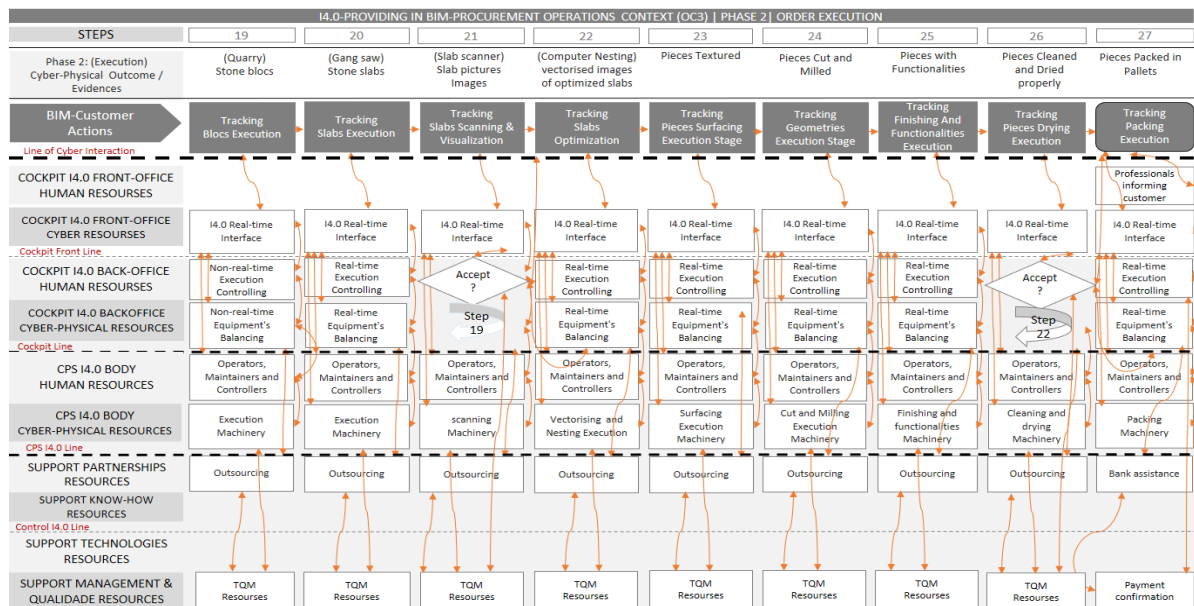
I4.0-PROVIDING IN BIM-PROCUREMENT OPERATIONS CONTEXT (OC3) | PHASE 2| ORDER EXECUTION

| STEPS | 19 | 20 | 21 | 22 | 23 | 24 | 25 | 26 | 27 |
|---|---|---|---|---|---|---|---|---|---|
| Phase 2: (Execution) Cyber-Physical Outcome / Evidences | (Quarry) Stone blocs | (Gang saw) Stone slabs | (Slab scanner) Slab pictures Images | (Computer Nesting) vectorised images of optimized slabs | Pieces Textured | Pieces Cut and Milled | Pieces with Functionalities | Pieces Cleaned and Dried properly | Pieces Packed in Pallets |
| BIM-Customer Actions | Tracking Blocs Execution | Tracking Slabs Execution | Tracking Slabs Scanning & Visualization | Tracking Slabs Optimization | Tracking Pieces Surfacing Execution Stage | Tracking Geometries Execution Stage | Tracking Finishing And Functionalities Execution | Tracking Pieces Drying Execution | Tracking Packing Execution |
| COCKPIT I4.0 FRONT-OFFICE HUMAN RESOURSES | | | | | | | | | Professionals informing customer |
| COCKPIT I4.0 FRONT-OFFICE CYBER RESOURSES | I4.0 Real-time Interface | I4.0 Real-time Interface | I4.0 Real-time Interface | I4.0 Real-time Interface | I4.0 Real-time Interface | I4.0 Real-time Interface | I4.0 Real-time Interface | I4.0 Real-time Interface | I4.0 Real-time Interface |
| COCKPIT I4.0 BACK-OFFICE HUMAN RESOURSES | Non-real-time Execution Controlling | Real-time Execution Controlling | Accept ? | Real-time Execution Controlling | Real-time Execution Controlling | Real-time Execution Controlling | Real-time Execution Controlling | Accept ? | Real-time Execution Controlling |
| COCKPIT I4.0 BACKOFFICE CYBER-PHYSICAL RESOURCES | Non-real-time Equipment's Balancing | Real-time Equipment's Balancing | Step 19 | Real-time Equipment's Balancing | Real-time Equipment's Balancing | Real-time Equipment's Balancing | Real-time Equipment's Balancing | Step 22 | Real-time Equipment's Balancing |
| CPS I4.0 BODY HUMAN RESOURSES | Operators, Maintainers and Controllers | Operators, Maintainers and Controllers | Operators, Maintainers and Controllers | Operators, Maintainers and Controllers | Operators, Maintainers and Controllers | Operators, Maintainers and Controllers | Operators, Maintainers and Controllers | Operators, Maintainers and Controllers | Operators, Maintainers and Controllers |
| CPS I4.0 BODY CYBER-PHYSICAL RESOURCES | Execution Machinery | Execution Machinery | scanning Machinery | Vectorising and Nesting Execution | Surfacing Execution Machinery | Cut and Milling Execution Machinery | Finishing and functionalities Machinery | Cleaning and drying Machinery | Packing Machinery |
| SUPPORT PARTNERSHIPS RESOURCES | Outsourcing | Outsourcing | Outsourcing | Outsourcing | Outsourcing | Outsourcing | Outsourcing | Outsourcing | Bank assistance |
| SUPPORT KNOW-HOW RESOURCES | | | | | | | | | |
| SUPPORT TECHNOLOGIES RESOURCES | | | | | | | | | |
| SUPPORT MANAGEMENT & QUALIDADE RESOURCES | TQM Resourses | TQM Resourses | TQM Resourses | TQM Resourses | TQM Resourses | TQM Resourses | TQM Resourses | TQM Resourses | Payment confirmation |

Line of Cyber Interaction
Cockpit Front Line
Cockpit Line
CPS I4.0 Line
Control I4.0 Line